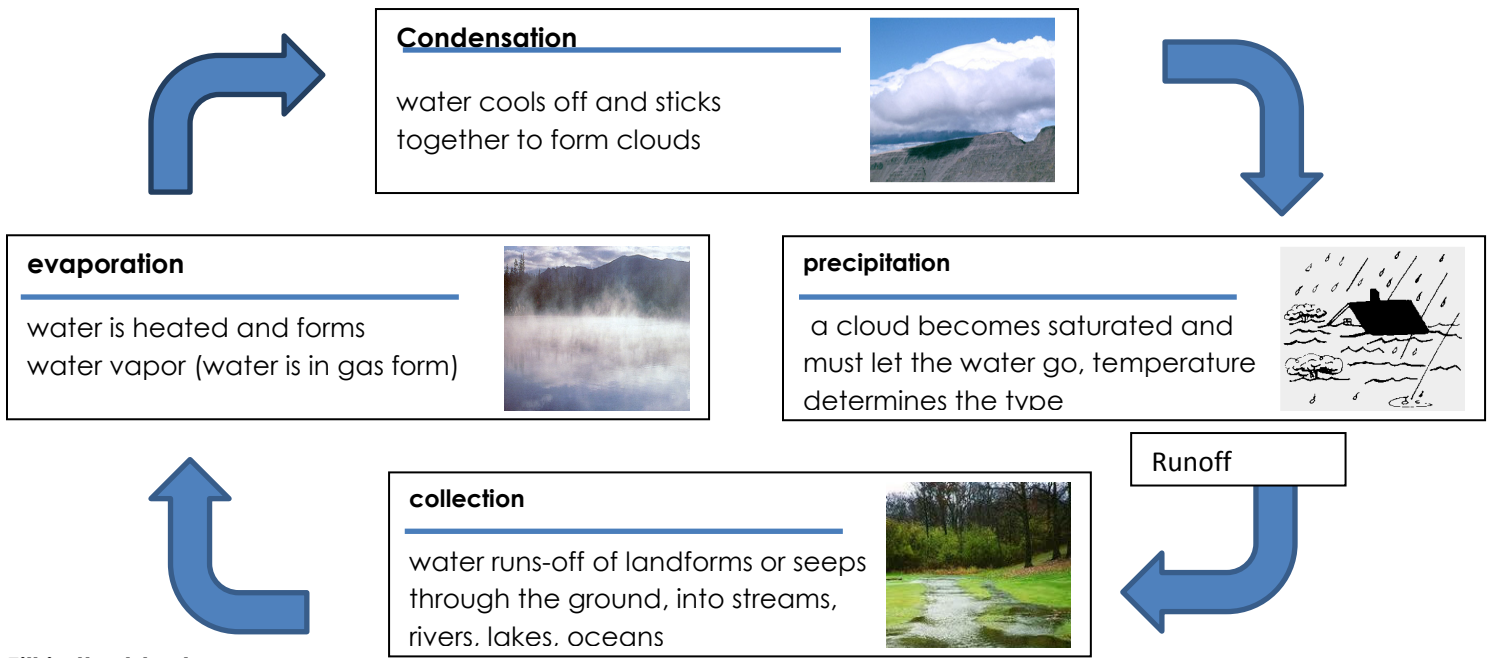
Condensation

water cools off and sticks together to form clouds

evaporation

water is heated and forms water vapor (water is in gas form)

precipitation

a cloud becomes saturated and must let the water go, temperature determines the type

Runoff

collection

water runs-off of landforms or seeps through the ground, into streams, rivers, lakes, oceans